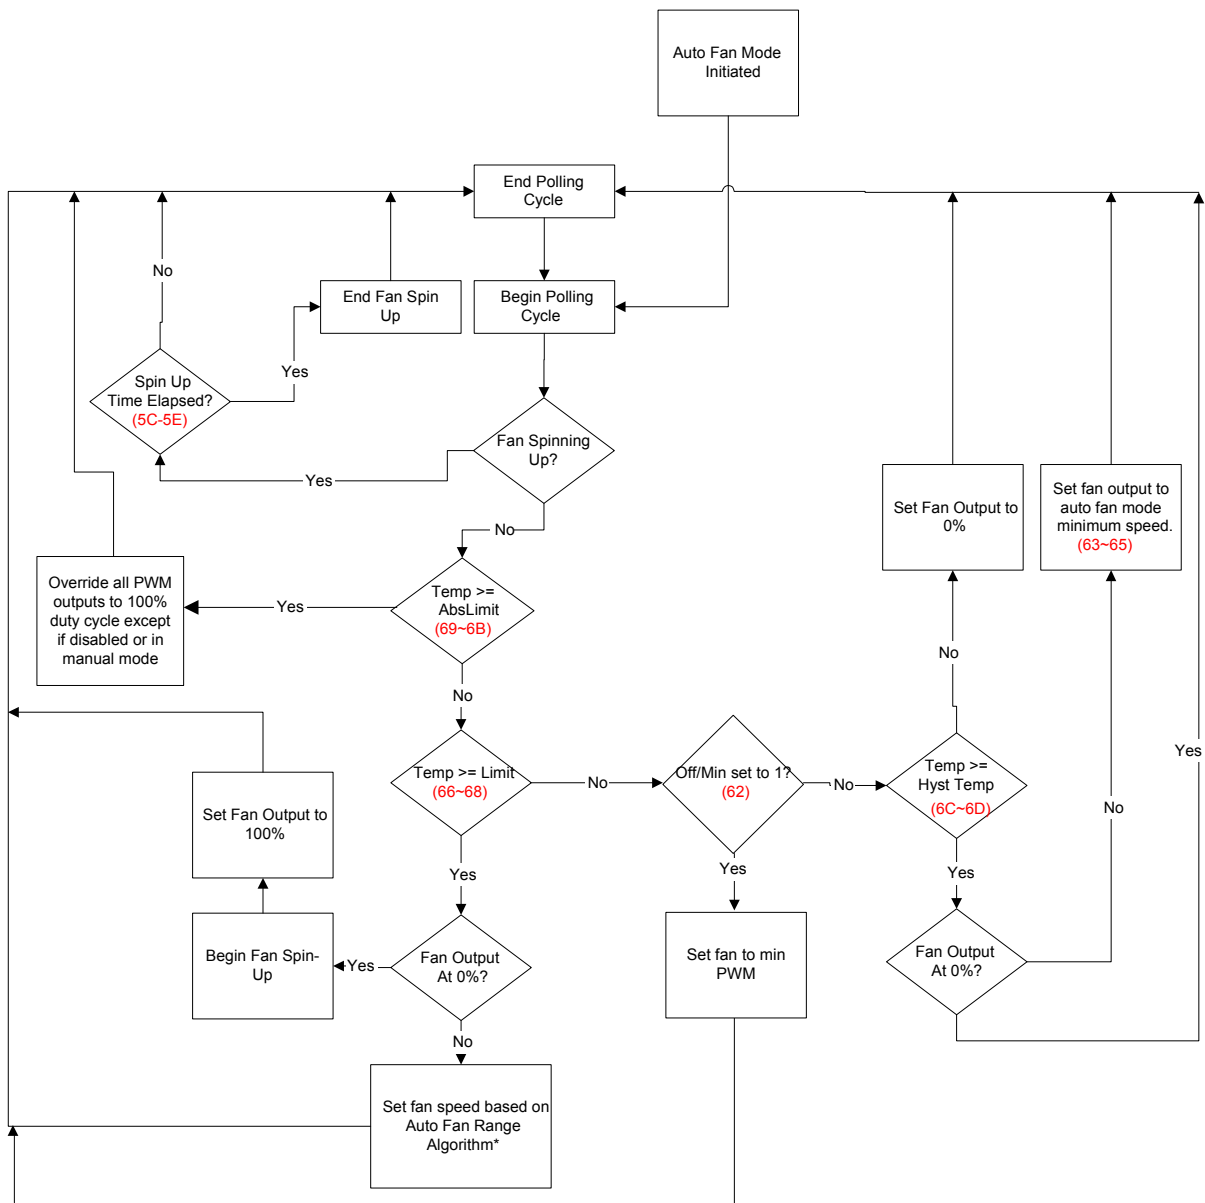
Auto Fan Mode Initiated

End Polling Cycle

No

End Fan Spin Up

Begin Polling Cycle

Yes

Spin Up Time Elapsed? (5C-5E)

Fan Spinning Up?

Yes

No

Set Fan Output to 0%

Set fan output to auto fan mode minimum speed. (63~65)

Override all PWM outputs to 100% duty cycle except if disabled or in manual mode

Yes

Temp >= AbsLimit (69~6B)

No

No

Yes

Temp >= Limit (66~68)

No

Off/Min set to 1? (62)

No

Temp >= Hyst Temp (6C~6D)

No

Set Fan Output to 100%

Yes

Yes

Yes

Begin Fan Spin-Up

Yes

Fan Output At 0%?

Set fan to min PWM

Fan Output At 0%?

No

Set fan speed based on Auto Fan Range Algorithm*